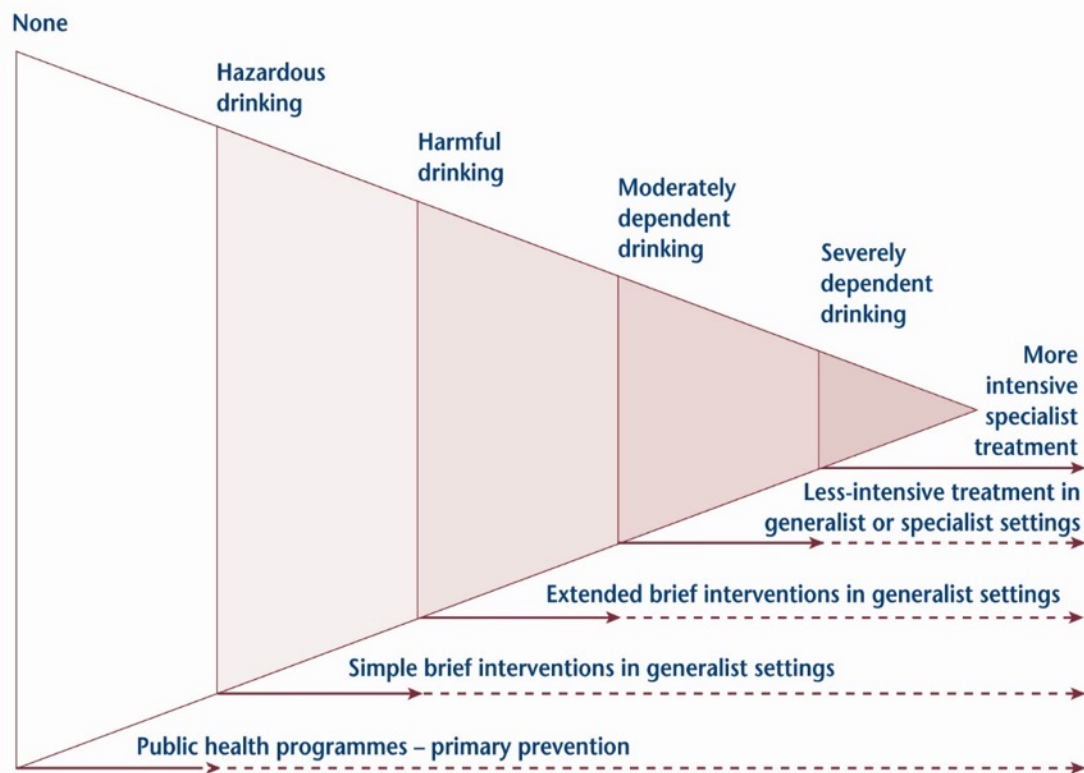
None

Hazardous drinking

Harmful drinking

Moderately dependent drinking

Severely dependent drinking

More intensive specialist treatment

Less-intensive treatment in generalist or specialist settings

Extended brief interventions in generalist settings

Simple brief interventions in generalist settings

Public health programmes – primary prevention